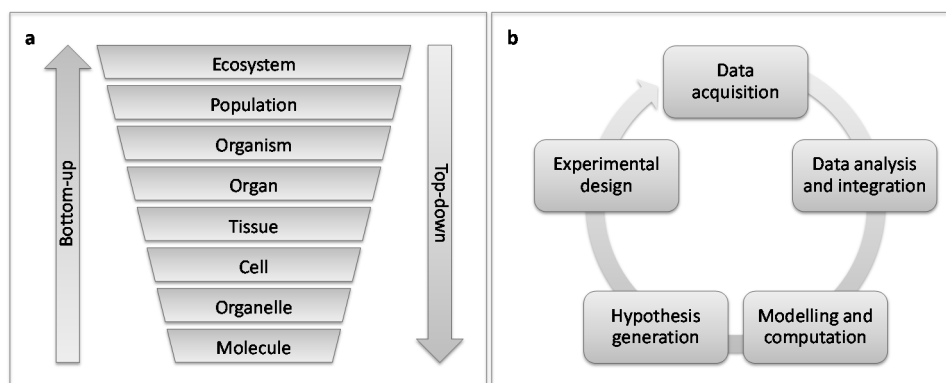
a

Bottom-up

Ecosystem

Population

Organism

Organ

Tissue

Cell

Organelle

Molecule

Top-down

b

Data acquisition

Data analysis and integration

Modelling and computation

Hypothesis generation

Experimental design